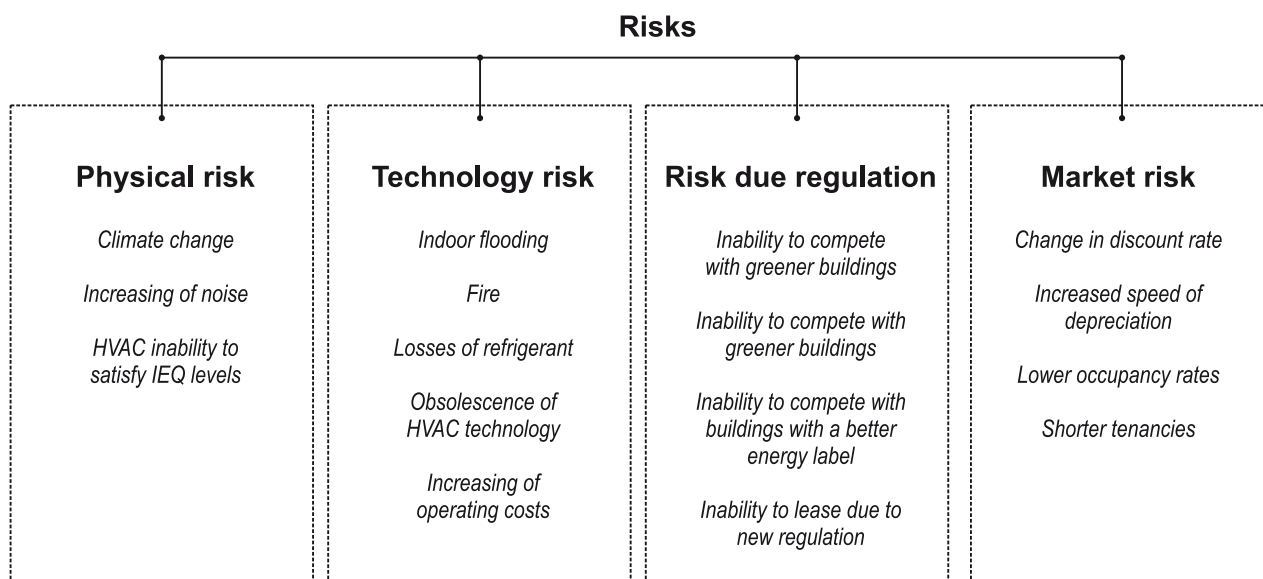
Risks

Physical risk

Climate change

Increasing of noise

HVAC inability to satisfy IEQ levels

Technology risk

Indoor flooding

Fire

Losses of refrigerant

Obsolescence of HVAC technology

Increasing of operating costs

Risk due regulation

Inability to compete with greener buildings

Inability to compete with greener buildings

Inability to compete with buildings with a better energy label

Inability to lease due to new regulation

Market risk

Change in discount rate

Increased speed of depreciation

Lower occupancy rates

Shorter tenancies